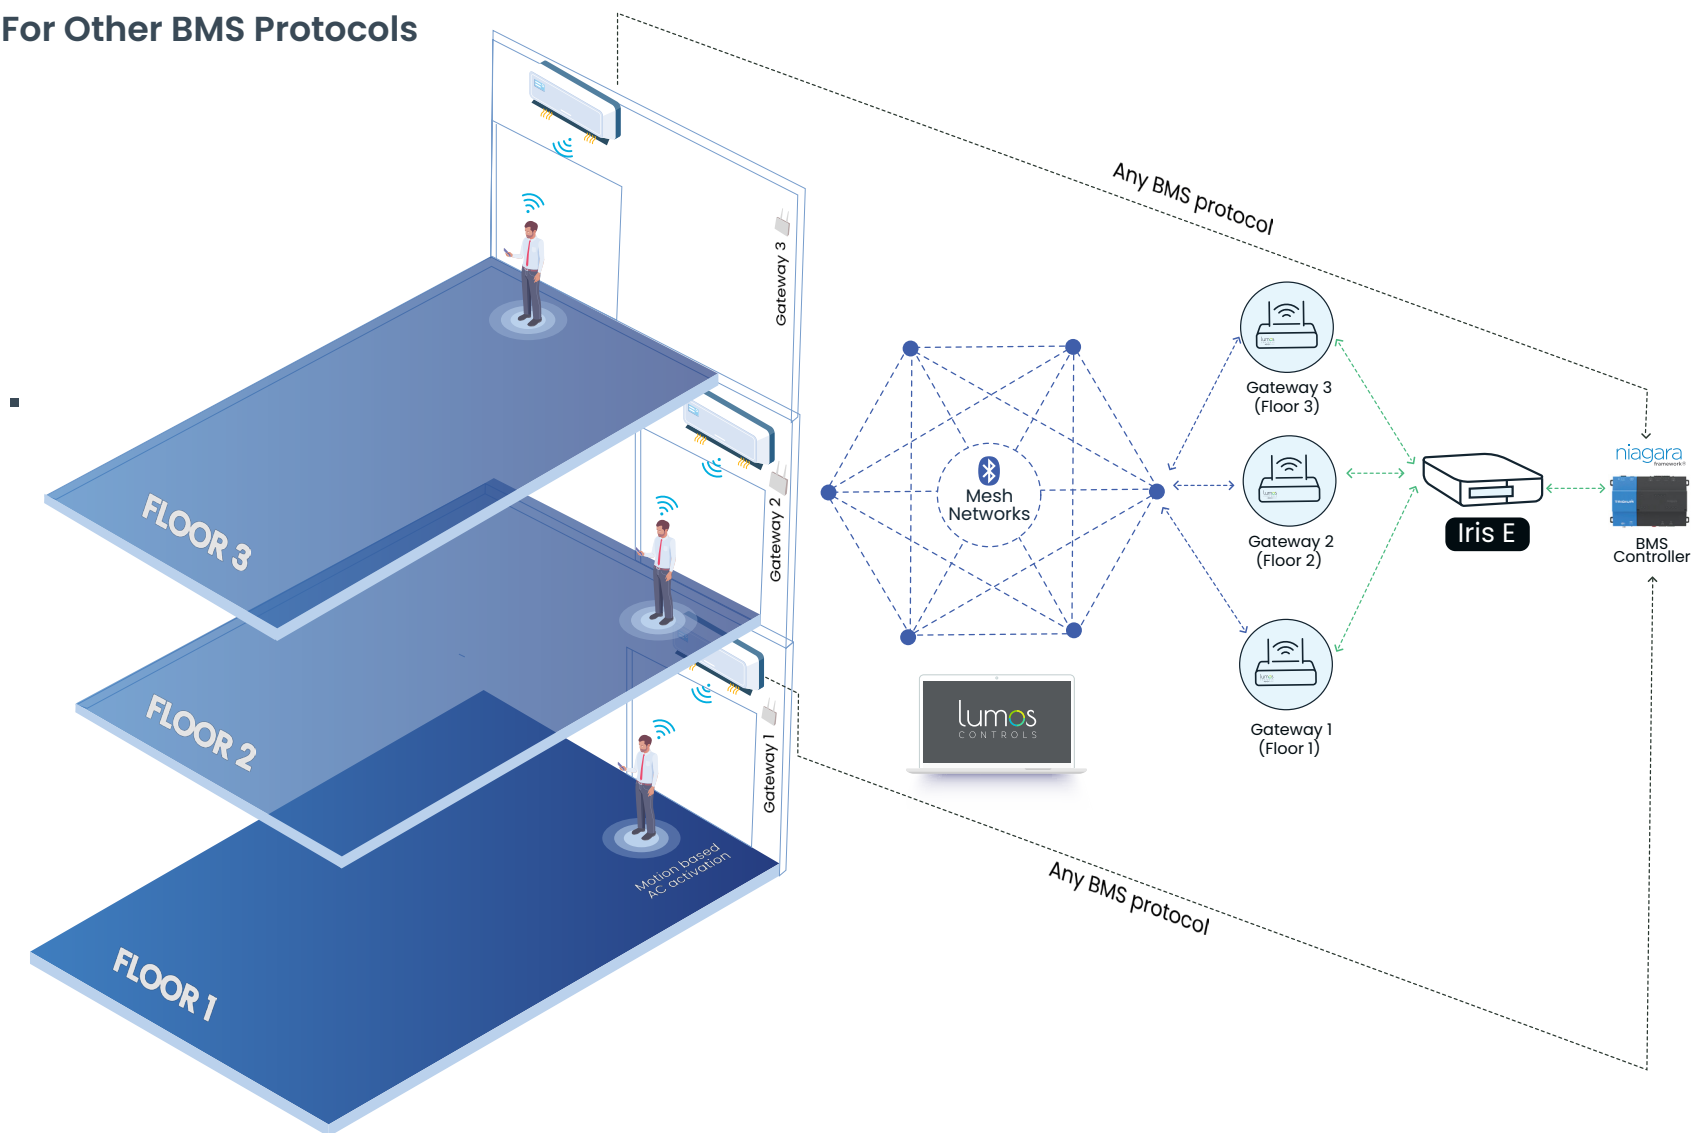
For Other BMS Protocols

Gateway 3

FLOOR 3

Gateway 2

FLOOR 2

Gateway 1

Motion based AC activation

FLOOR 1

Any BMS protocol

Mesh Networks

lumos
CONTROLS

Gateway 3
(Floor 3)

Gateway 2
(Floor 2)

Gateway 1
(Floor 1)

Iris E

niagara
framework

BMS
Controller

Any BMS protocol